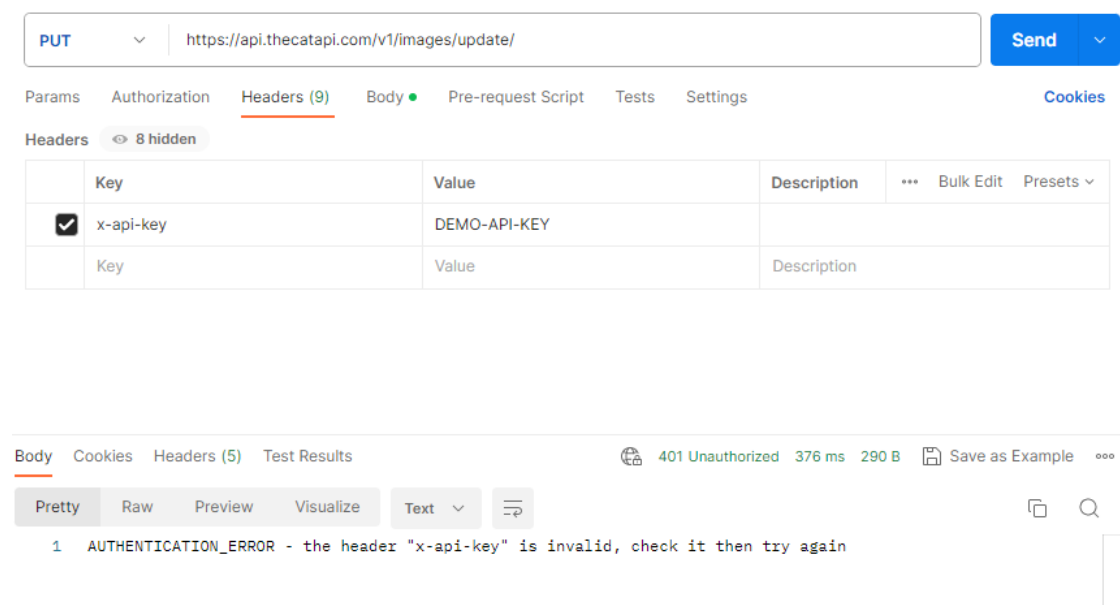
PUT
https://api.thecatapi.com/v1/images/update/
Send

Params Authorization Headers (9) Body Pre-request Script Tests Settings Cookies

Headers 8 hidden

| | Key | Value | Description | ••• Bulk Edit Presets |
|---|---|---|---|---|
| ✓ | x-api-key | DEMO-API-KEY | | |
| | Key | Value | Description | |

Body Cookies Headers (5) Test Results 401 Unauthorized 376 ms 290 B Save as Example •••

Pretty Raw Preview Visualize Text

1 AUTHENTICATION_ERROR - the header "x-api-key" is invalid, check it then try again